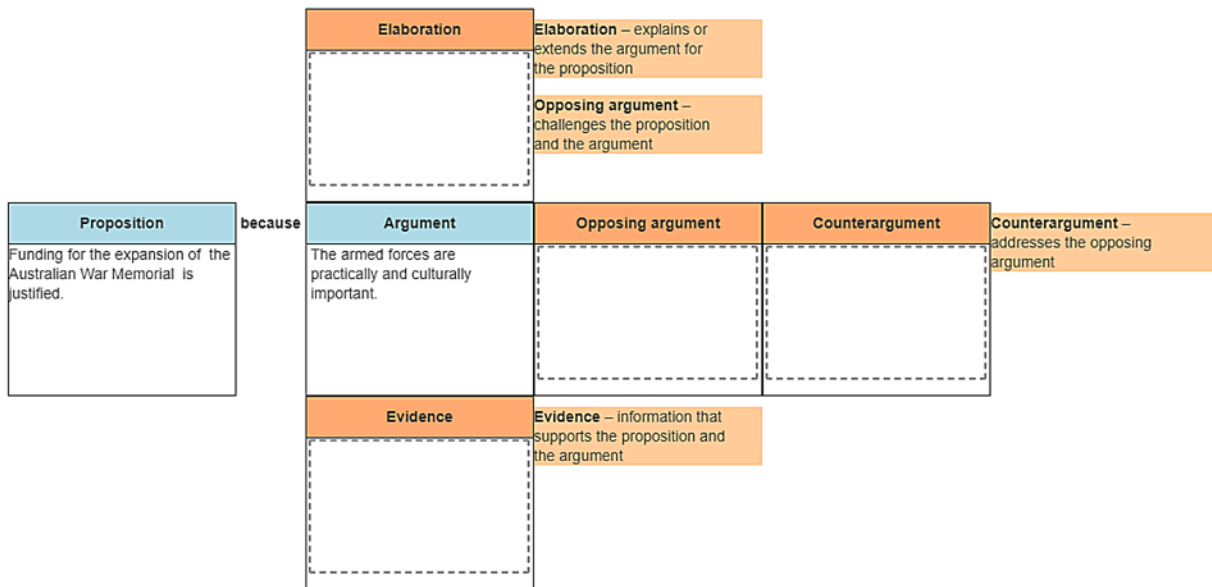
Elaboration

Elaboration – explains or extends the argument for the proposition

Opposing argument – challenges the proposition and the argument

Proposition

Funding for the expansion of the Australian War Memorial is justified.

because

Argument

The armed forces are practically and culturally important.

Opposing argument

Counterargument

Counterargument – addresses the opposing argument

Evidence

Evidence – information that supports the proposition and the argument